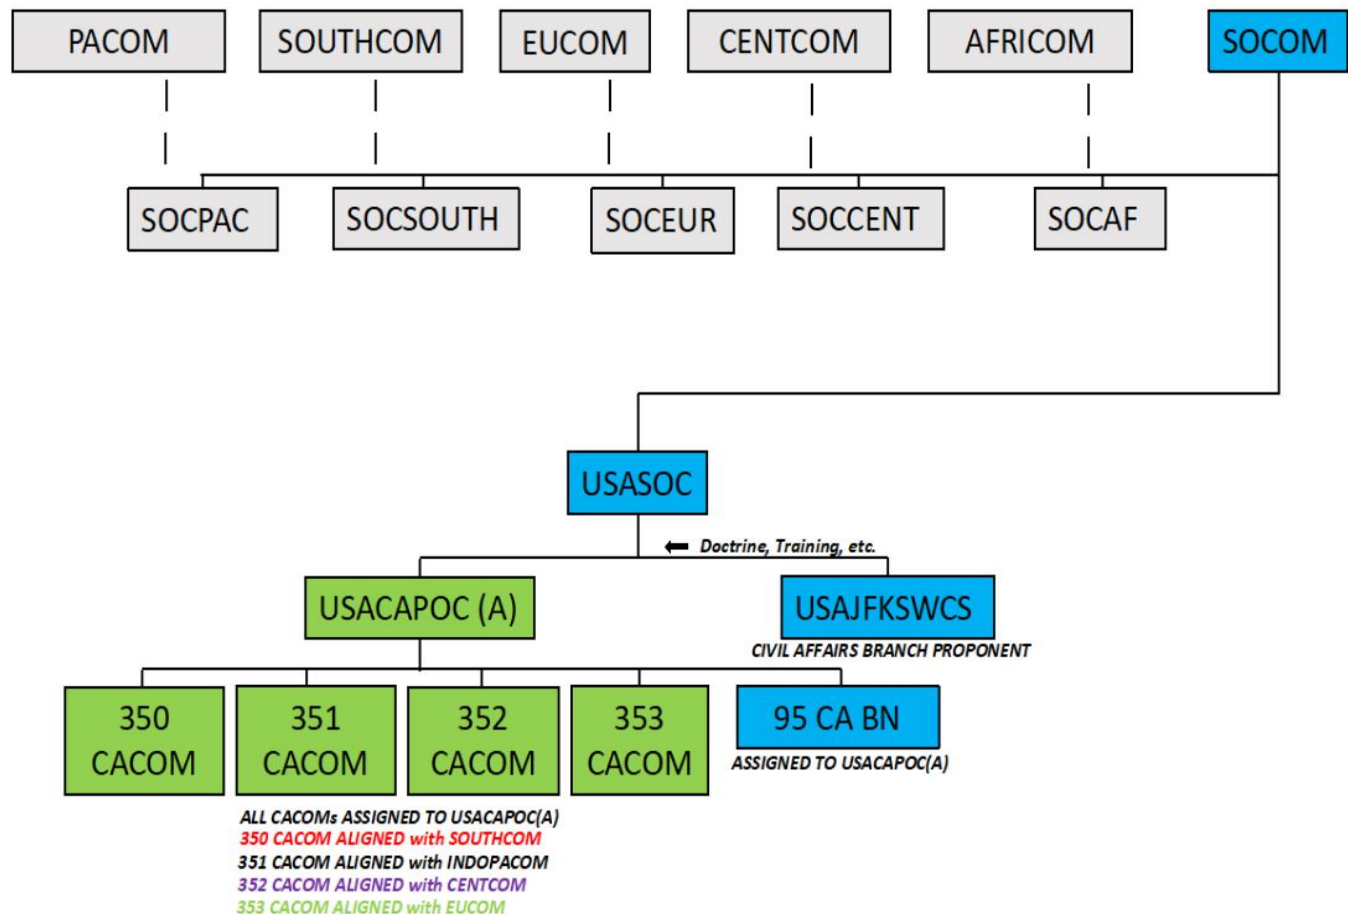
PACOM
SOUTHCOM
EUCOM
CENTCOM
AFRICOM
SOCOM

SOCPAC
SOCSOUTH
SOCEUR
SOCCENT
SOCAF

USASOC

Doctrine, Training, etc.

USACAPOC (A)
USAJFKSWCS
CIVIL AFFAIRS BRANCH PROPONENT

350 CACOM
351 CACOM
352 CACOM
353 CACOM
95 CA BN
ASSIGNED TO USACAPOC(A)

ALL CACOMs ASSIGNED TO USACAPOC(A)
350 CACOM ALIGNED with SOUTHCOM
351 CACOM ALIGNED with INDOPACOM
352 CACOM ALIGNED with CENTCOM
353 CACOM ALIGNED with EUCOM